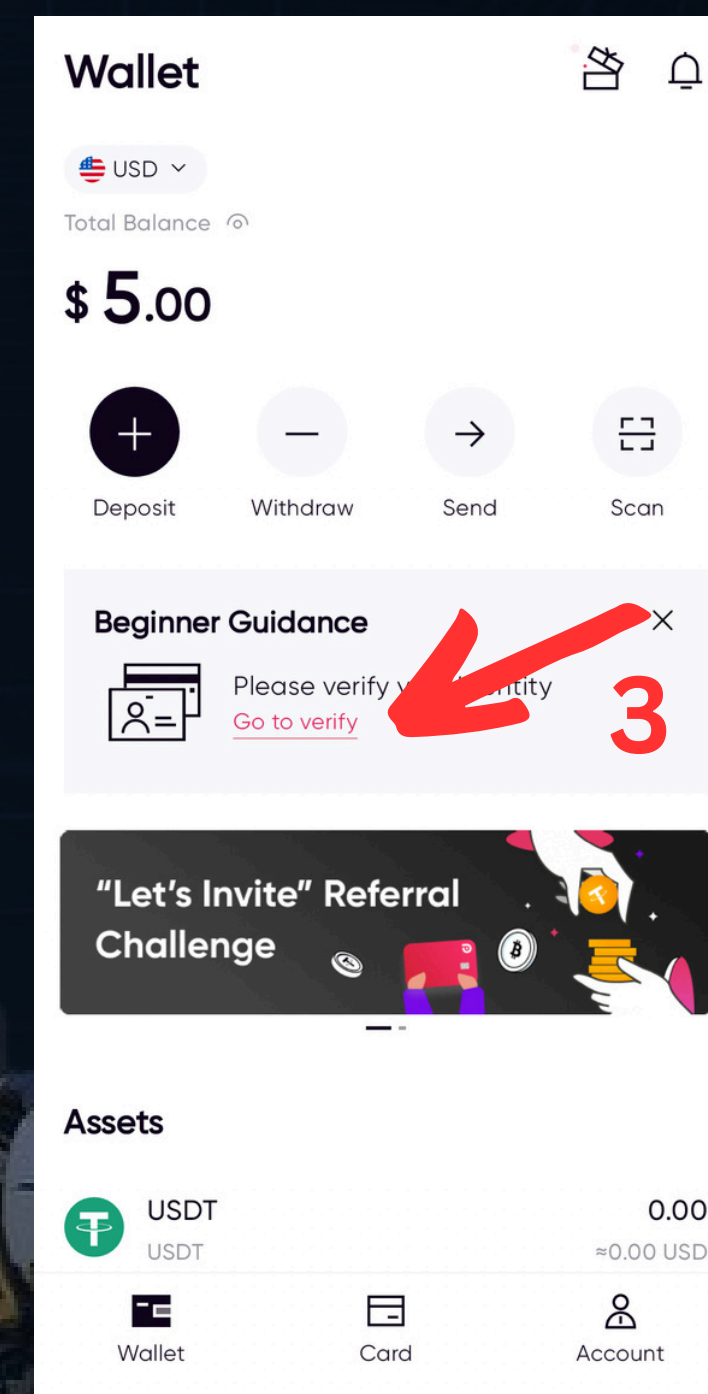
Wallet

USD

Total Balance

$ 5.00

Deposit

Withdraw

Send

Scan

Beginner Guidance

Please verify y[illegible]ntity
Go to verify

3

"Let's Invite" Referral Challenge

Assets

USDT
USDT

0.00
≈0.00 USD

Wallet

Card

Account